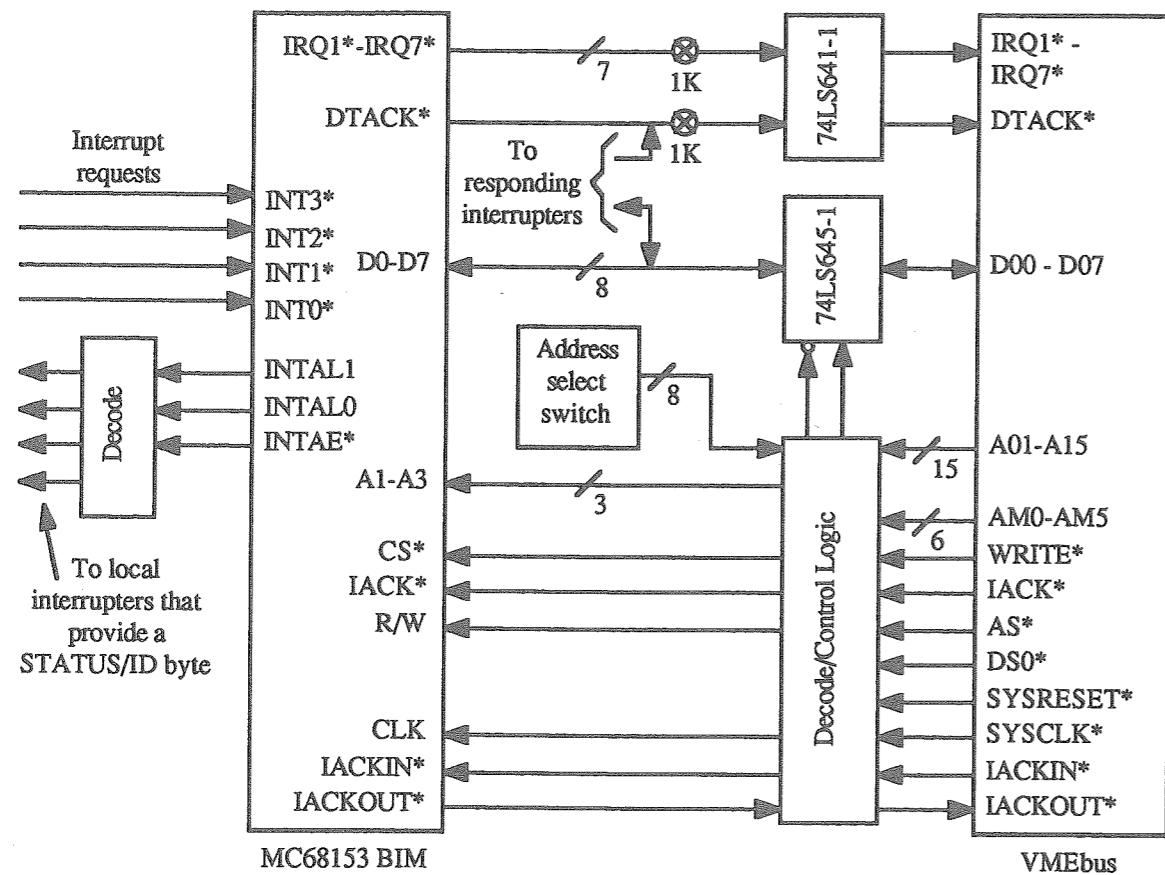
IRQ1*-IRQ7*
7
1K
74LS641-1
IRQ1* -
IRQ7*
DTACK*
1K
DTACK*
Interrupt requests
To responding interrupters
INT3*
INT2*
INT1*
INT0*
D0-D7
8
74LS645-1
D00 - D07
Decode
INTAL1
INTAL0
INTAE*
Address select switch
8
A01-A15
15
A1-A3
3
Decode/Control Logic
AM0-AM5
6
CS*
WRITE*
To local interrupters that provide a STATUS/ID byte
IACK*
IACK*
R/W
AS*
DS0*
SYSRESET*
SYSCLK*
CLK
IACKIN*
IACKIN*
IACKOUT*
IACKOUT*
MC68153 BIM
VMEbus